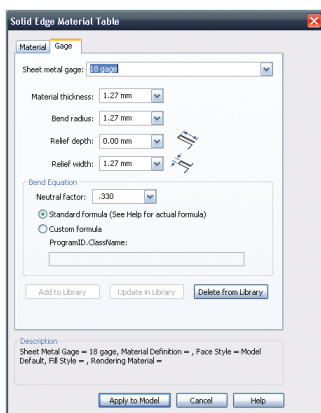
Solid Edge Material Table

Material Gage

Sheet metal gage: 18 gage

Material thickness: 1.27 mm

Bend radius: 1.27 mm

Relief depth: 0.00 mm

Relief width: 1.27 mm

Bend Equation

Neutral factor: .330

Standard formula (See Help for actual formula)

Custom formula

ProgramID.ClassName:

Add to Library

Update in Library

Delete from Library

Description

Sheet Metal Gage = 18 gage, Material Definition = , Face Style = Model Default, Fill Style = , Rendering Material =

Apply to Model

Cancel

Help